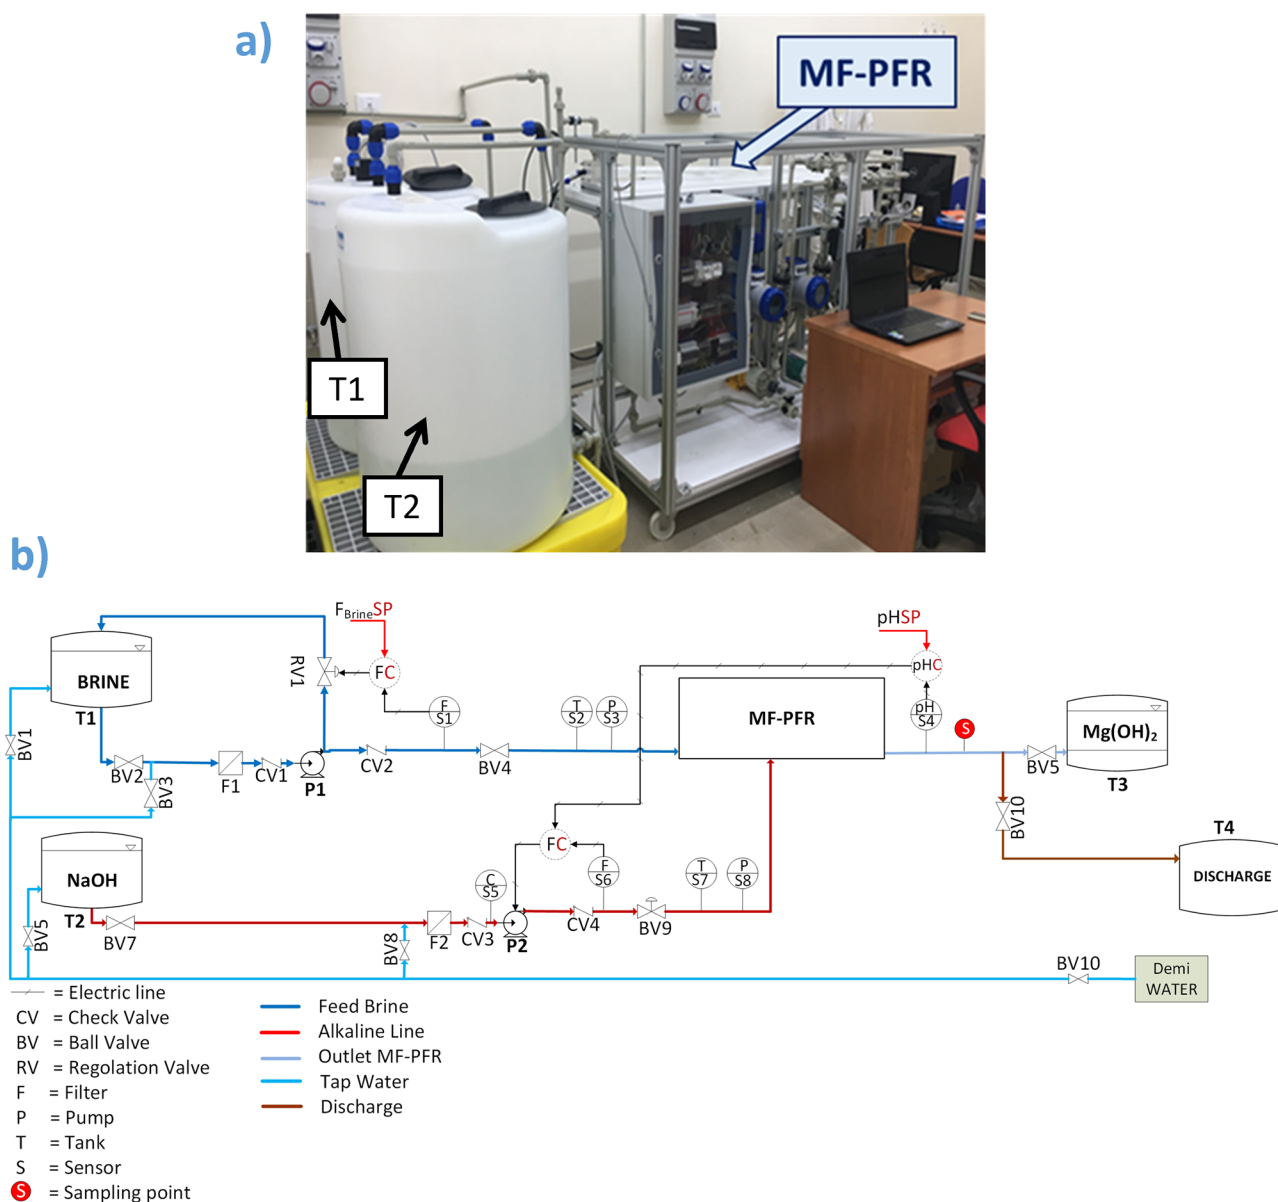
a)

MF-PFR

T1

T2

b)

$F_{Brine}SP$

pHSP

RV1

FC

pHC

BRINE

T1

F S1

T S2

P S3

MF-PFR

pH S4

S

Mg(OH)$_2$

T3

BV1

BV2

BV3

F1

CV1

P1

CV2

BV4

BV5

BV10

T4

DISCHARGE

FC

NaOH

T2

C S5

F S6

T S7

P S8

BV5

BV7

BV8

F2

CV3

P2

CV4

BV9

BV10

Demi WATER

= Electric line
CV = Check Valve
BV = Ball Valve
RV = Regolation Valve
F = Filter
P = Pump
T = Tank
S = Sensor
S = Sampling point

Feed Brine
Alkaline Line
Outlet MF-PFR
Tap Water
Discharge